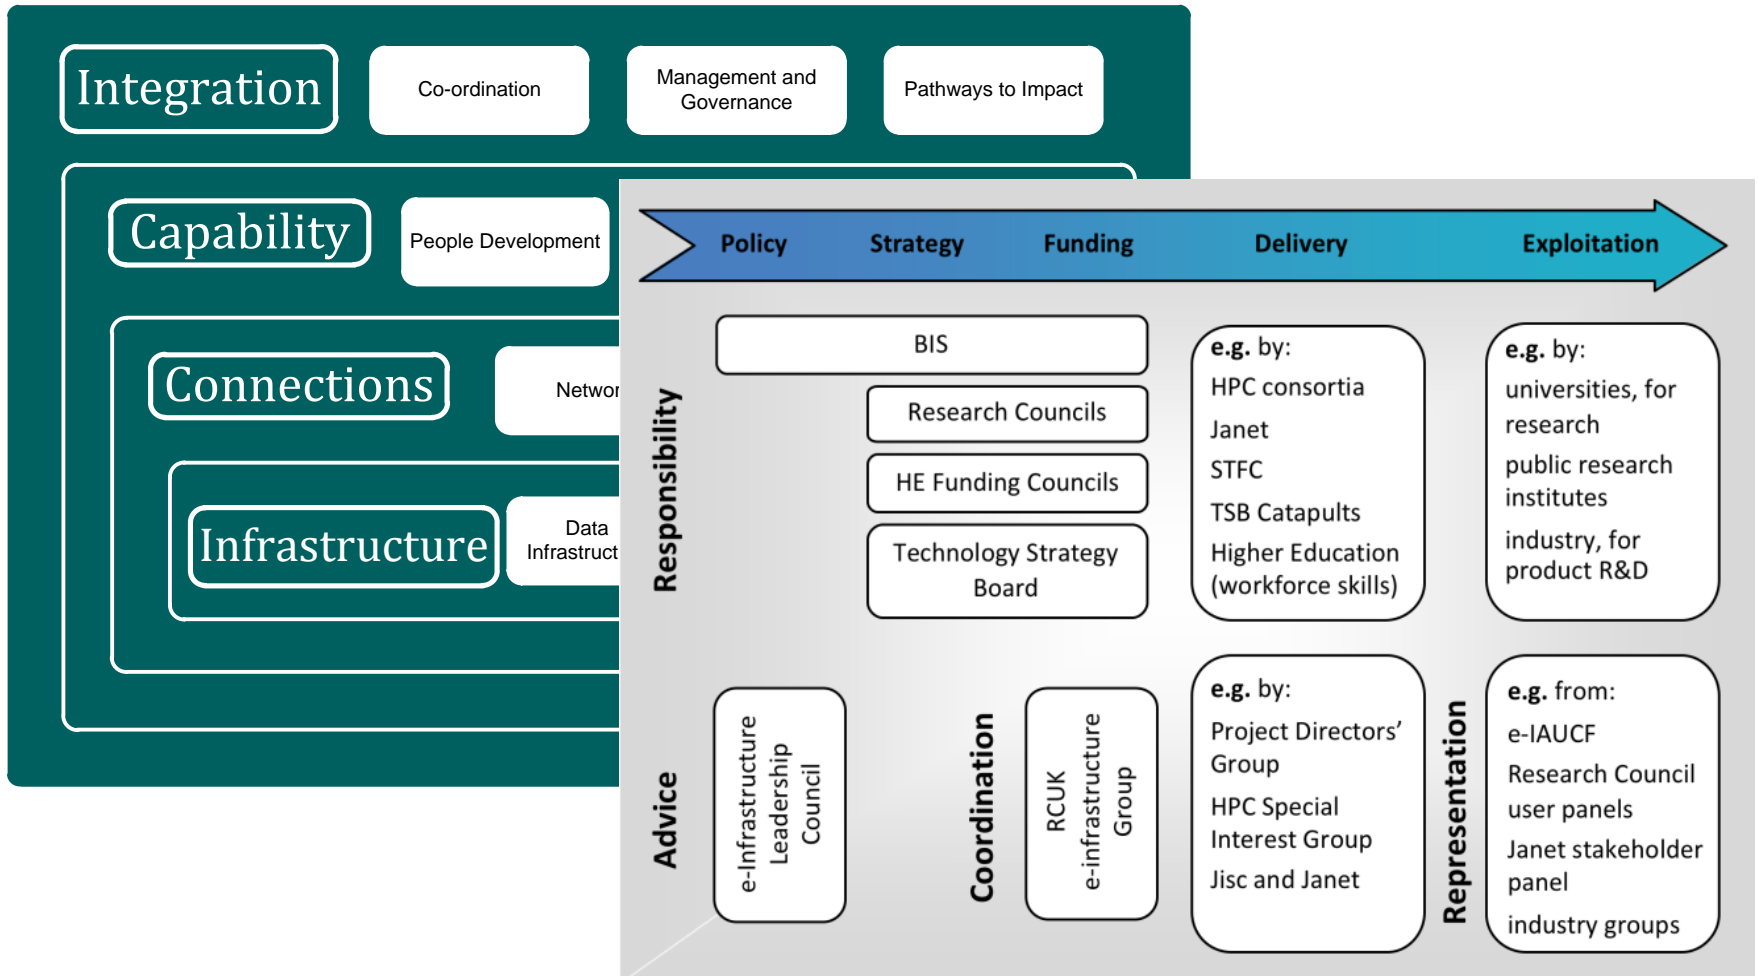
Integration

Co-ordination

Management and Governance

Pathways to Impact

Capability

People Development

Connections

Networ

Infrastructure

Data Infrastruct

Policy Strategy Funding Delivery Exploitation

Responsibility

BIS

Research Councils

HE Funding Councils

Technology Strategy Board

e.g. by:
HPC consortia
Janet
STFC
TSB Catapults
Higher Education (workforce skills)

e.g. by:
universities, for research
public research institutes
industry, for product R&D

Advice

e-Infrastructure Leadership Council

Coordination

RCUK e-infrastructure Group

e.g. by:
Project Directors' Group
HPC Special Interest Group
Jisc and Janet

Representation

e.g. from:
e-IAUCF
Research Council user panels
Janet stakeholder panel
industry groups